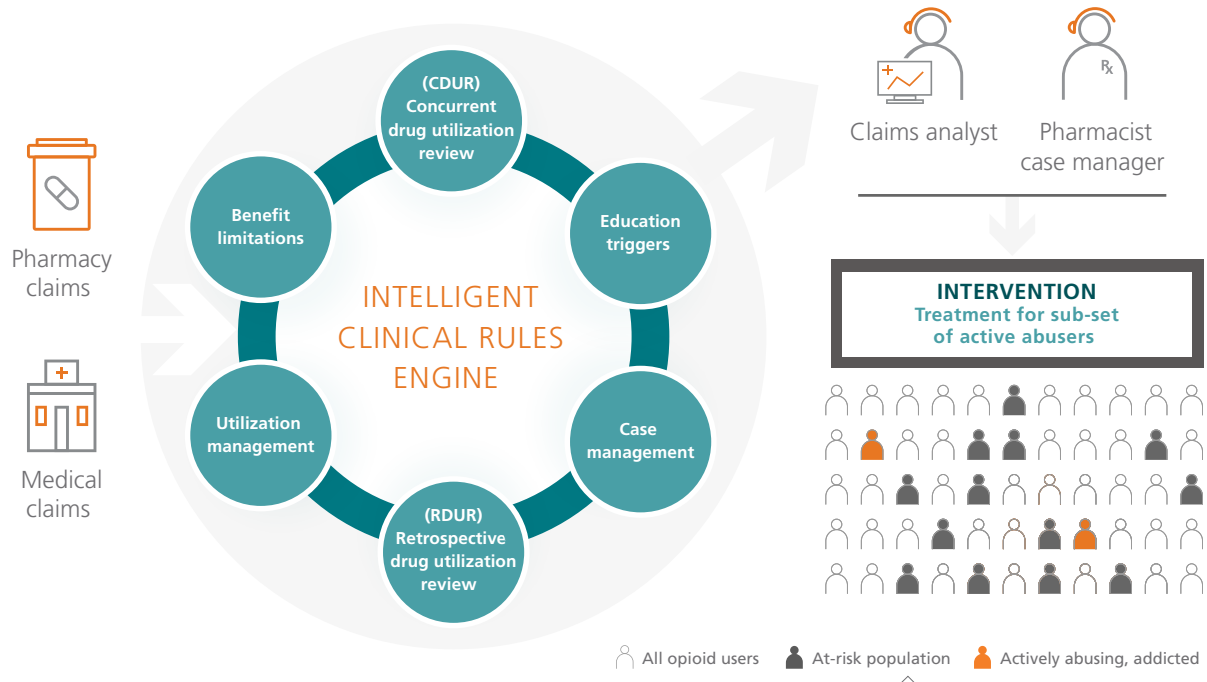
Pharmacy claims

Medical claims

(CDUR) Concurrent drug utilization review

Education triggers

Case management

(RDUR) Retrospective drug utilization review

Utilization management

Benefit limitations

INTELLIGENT CLINICAL RULES ENGINE

Claims analyst

$R_x$

Pharmacist case manager

INTERVENTION
Treatment for sub-set of active abusers

All opioid users
At-risk population
Actively abusing, addicted